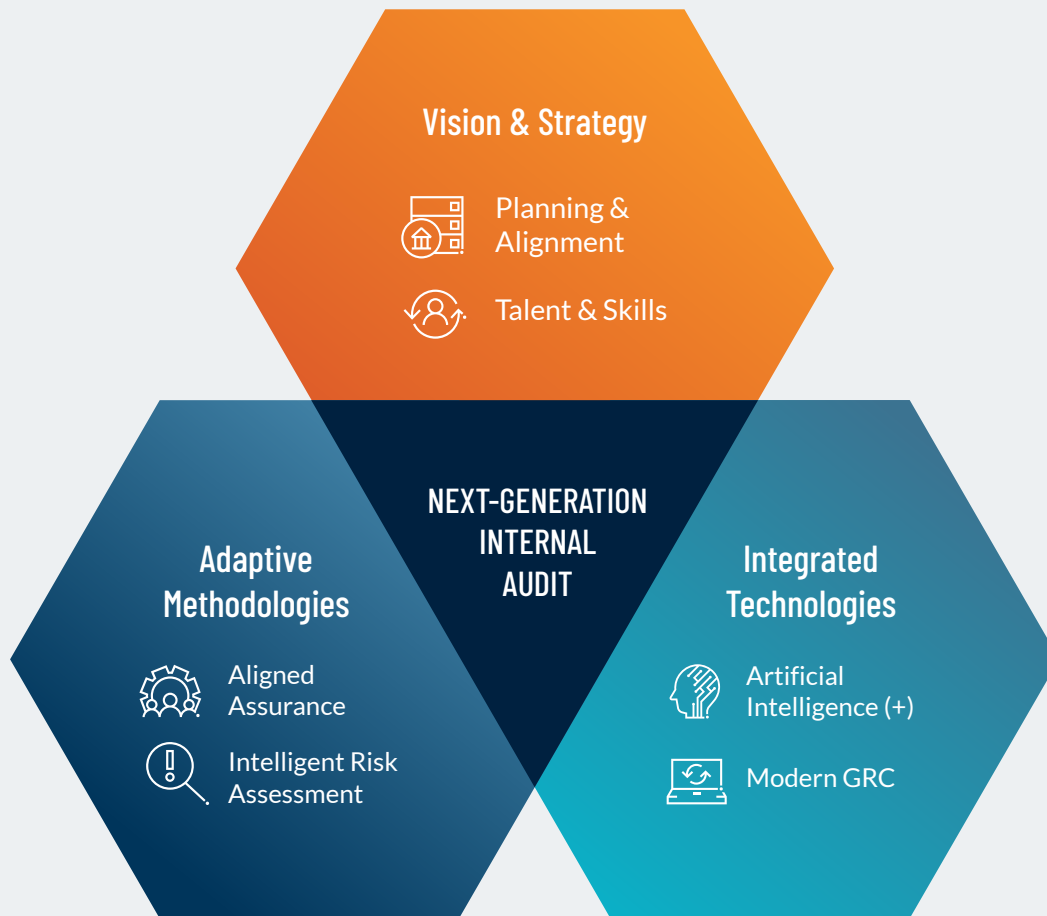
Vision & Strategy

Planning & Alignment

Talent & Skills

NEXT-GENERATION INTERNAL AUDIT

Adaptive Methodologies

Aligned Assurance

Intelligent Risk Assessment

Integrated Technologies

Artificial Intelligence (+)

Modern GRC